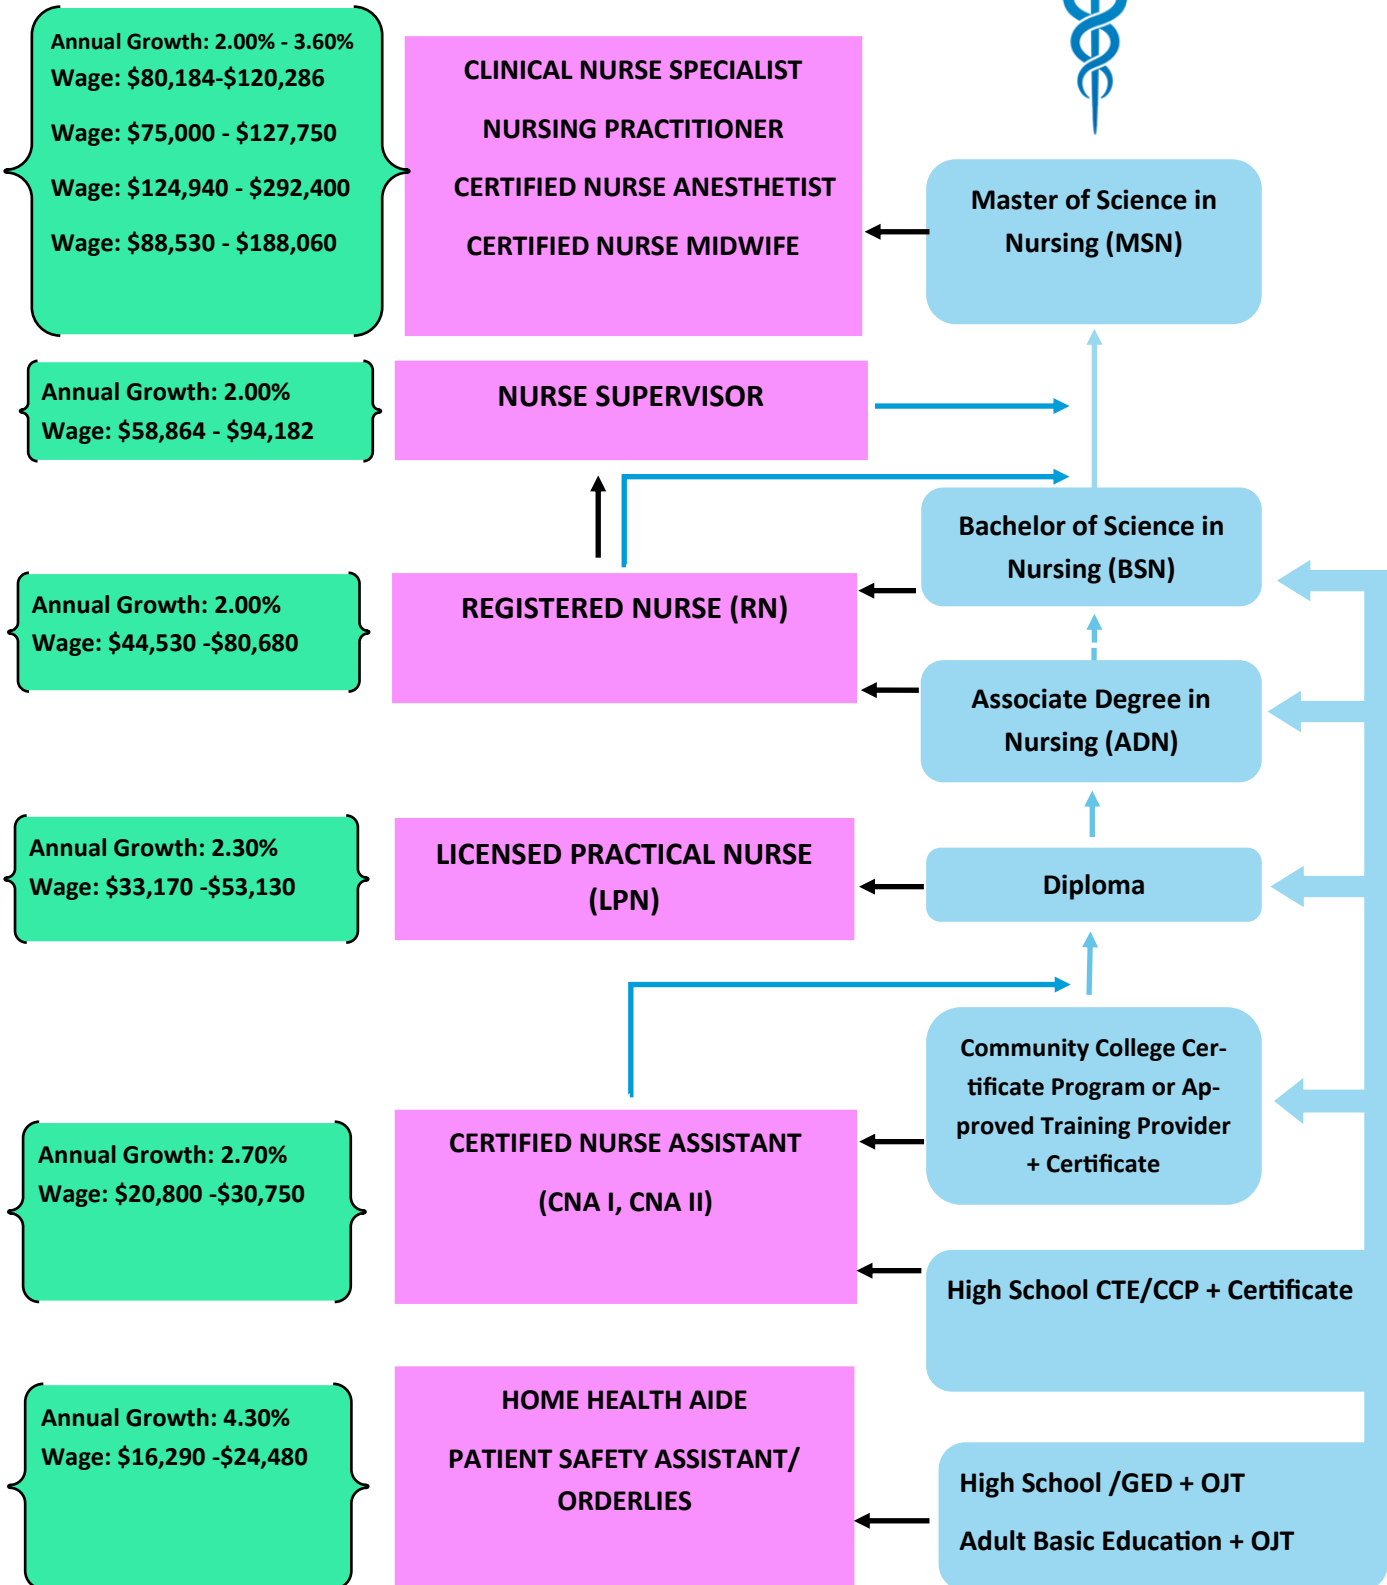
Annual Growth: 2.00% - 3.60%
Wage: $80,184-$120,286

Wage: $75,000 - $127,750

Wage: $124,940 - $292,400

Wage: $88,530 - $188,060

CLINICAL NURSE SPECIALIST

NURSING PRACTITIONER

CERTIFIED NURSE ANESTHETIST

CERTIFIED NURSE MIDWIFE

Master of Science in Nursing (MSN)

Annual Growth: 2.00%
Wage: $58,864 - $94,182

NURSE SUPERVISOR

Bachelor of Science in Nursing (BSN)

Annual Growth: 2.00%
Wage: $44,530 -$80,680

REGISTERED NURSE (RN)

Associate Degree in Nursing (ADN)

Annual Growth: 2.30%
Wage: $33,170 -$53,130

LICENSED PRACTICAL NURSE (LPN)

Diploma

Community College Certificate Program or Approved Training Provider + Certificate

Annual Growth: 2.70%
Wage: $20,800 -$30,750

CERTIFIED NURSE ASSISTANT

(CNA I, CNA II)

High School CTE/CCP + Certificate

Annual Growth: 4.30%
Wage: $16,290 -$24,480

HOME HEALTH AIDE

PATIENT SAFETY ASSISTANT/ ORDERLIES

High School /GED + OJT

Adult Basic Education + OJT